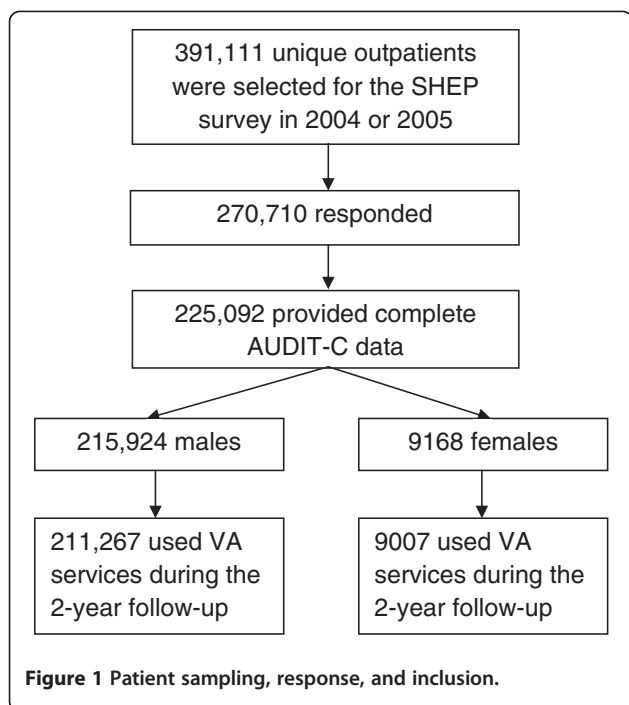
391,111 unique outpatients were selected for the SHEP survey in 2004 or 2005

270,710 responded

225,092 provided complete AUDIT-C data

215,924 males

9168 females

211,267 used VA services during the 2-year follow-up

9007 used VA services during the 2-year follow-up

Figure 1 Patient sampling, response, and inclusion.